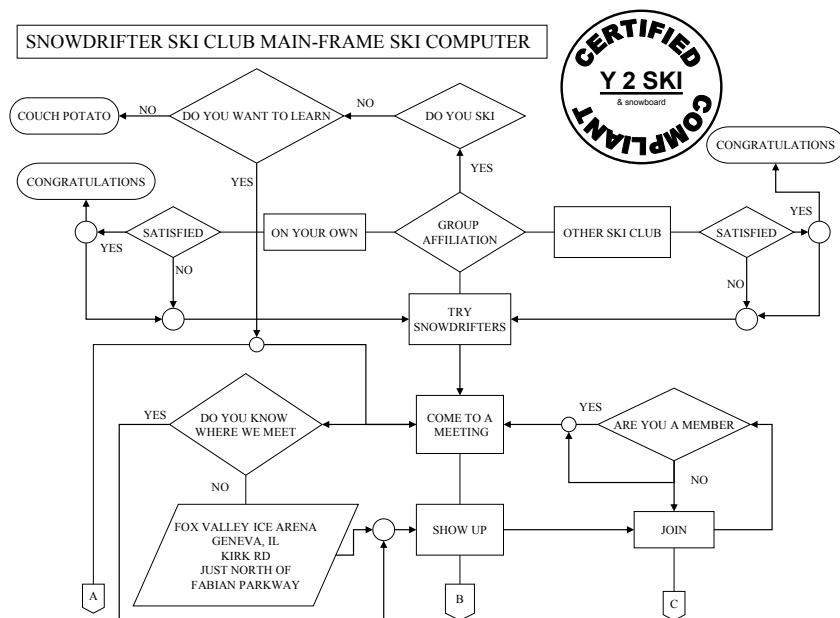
SNOWDRIFTER SKI CLUB MAIN-FRAME SKI COMPUTER

CERTIFIED
Y 2 SKI
& snowboard
COMPLIANT

COUCH POTATO

NO

DO YOU WANT TO LEARN

NO

DO YOU SKI

YES

CONGRATULATIONS

CONGRATULATIONS

YES

SATISFIED

YES

NO

ON YOUR OWN

GROUP AFFILIATION

OTHER SKI CLUB

SATISFIED

YES

NO

TRY SNOWDRIFTERS

YES

DO YOU KNOW WHERE WE MEET

COME TO A MEETING

YES

ARE YOU A MEMBER

NO

NO

FOX VALLEY ICE ARENA
GENEVA, IL
KIRK RD
JUST NORTH OF
FABIAN PARKWAY

SHOW UP

JOIN

A

B

C